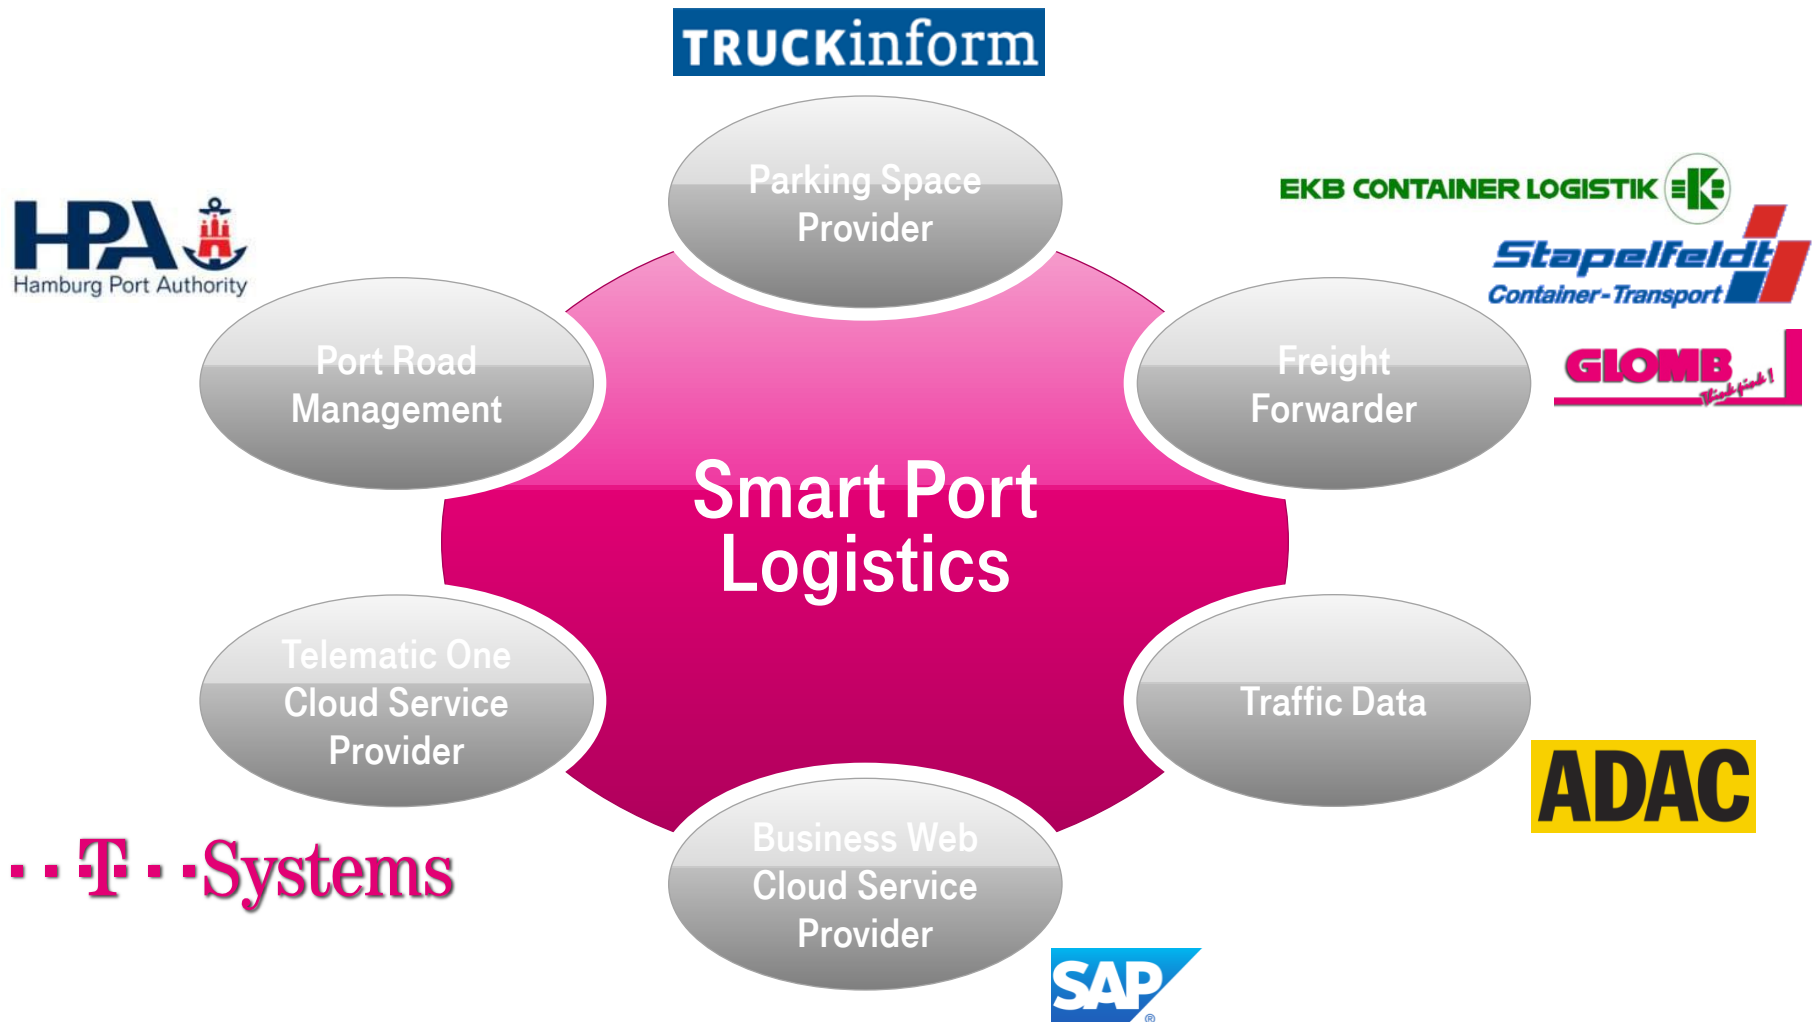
TRUCKinform

Parking Space Provider

HPA
Hamburg Port Authority

EKB CONTAINER LOGISTIK

Stapelfeldt
Container-Transport

GLOMB

Port Road Management

Freight Forwarder

Smart Port Logistics

Telematic One Cloud Service Provider

Traffic Data

ADAC

T Systems

Business Web Cloud Service Provider

SAP